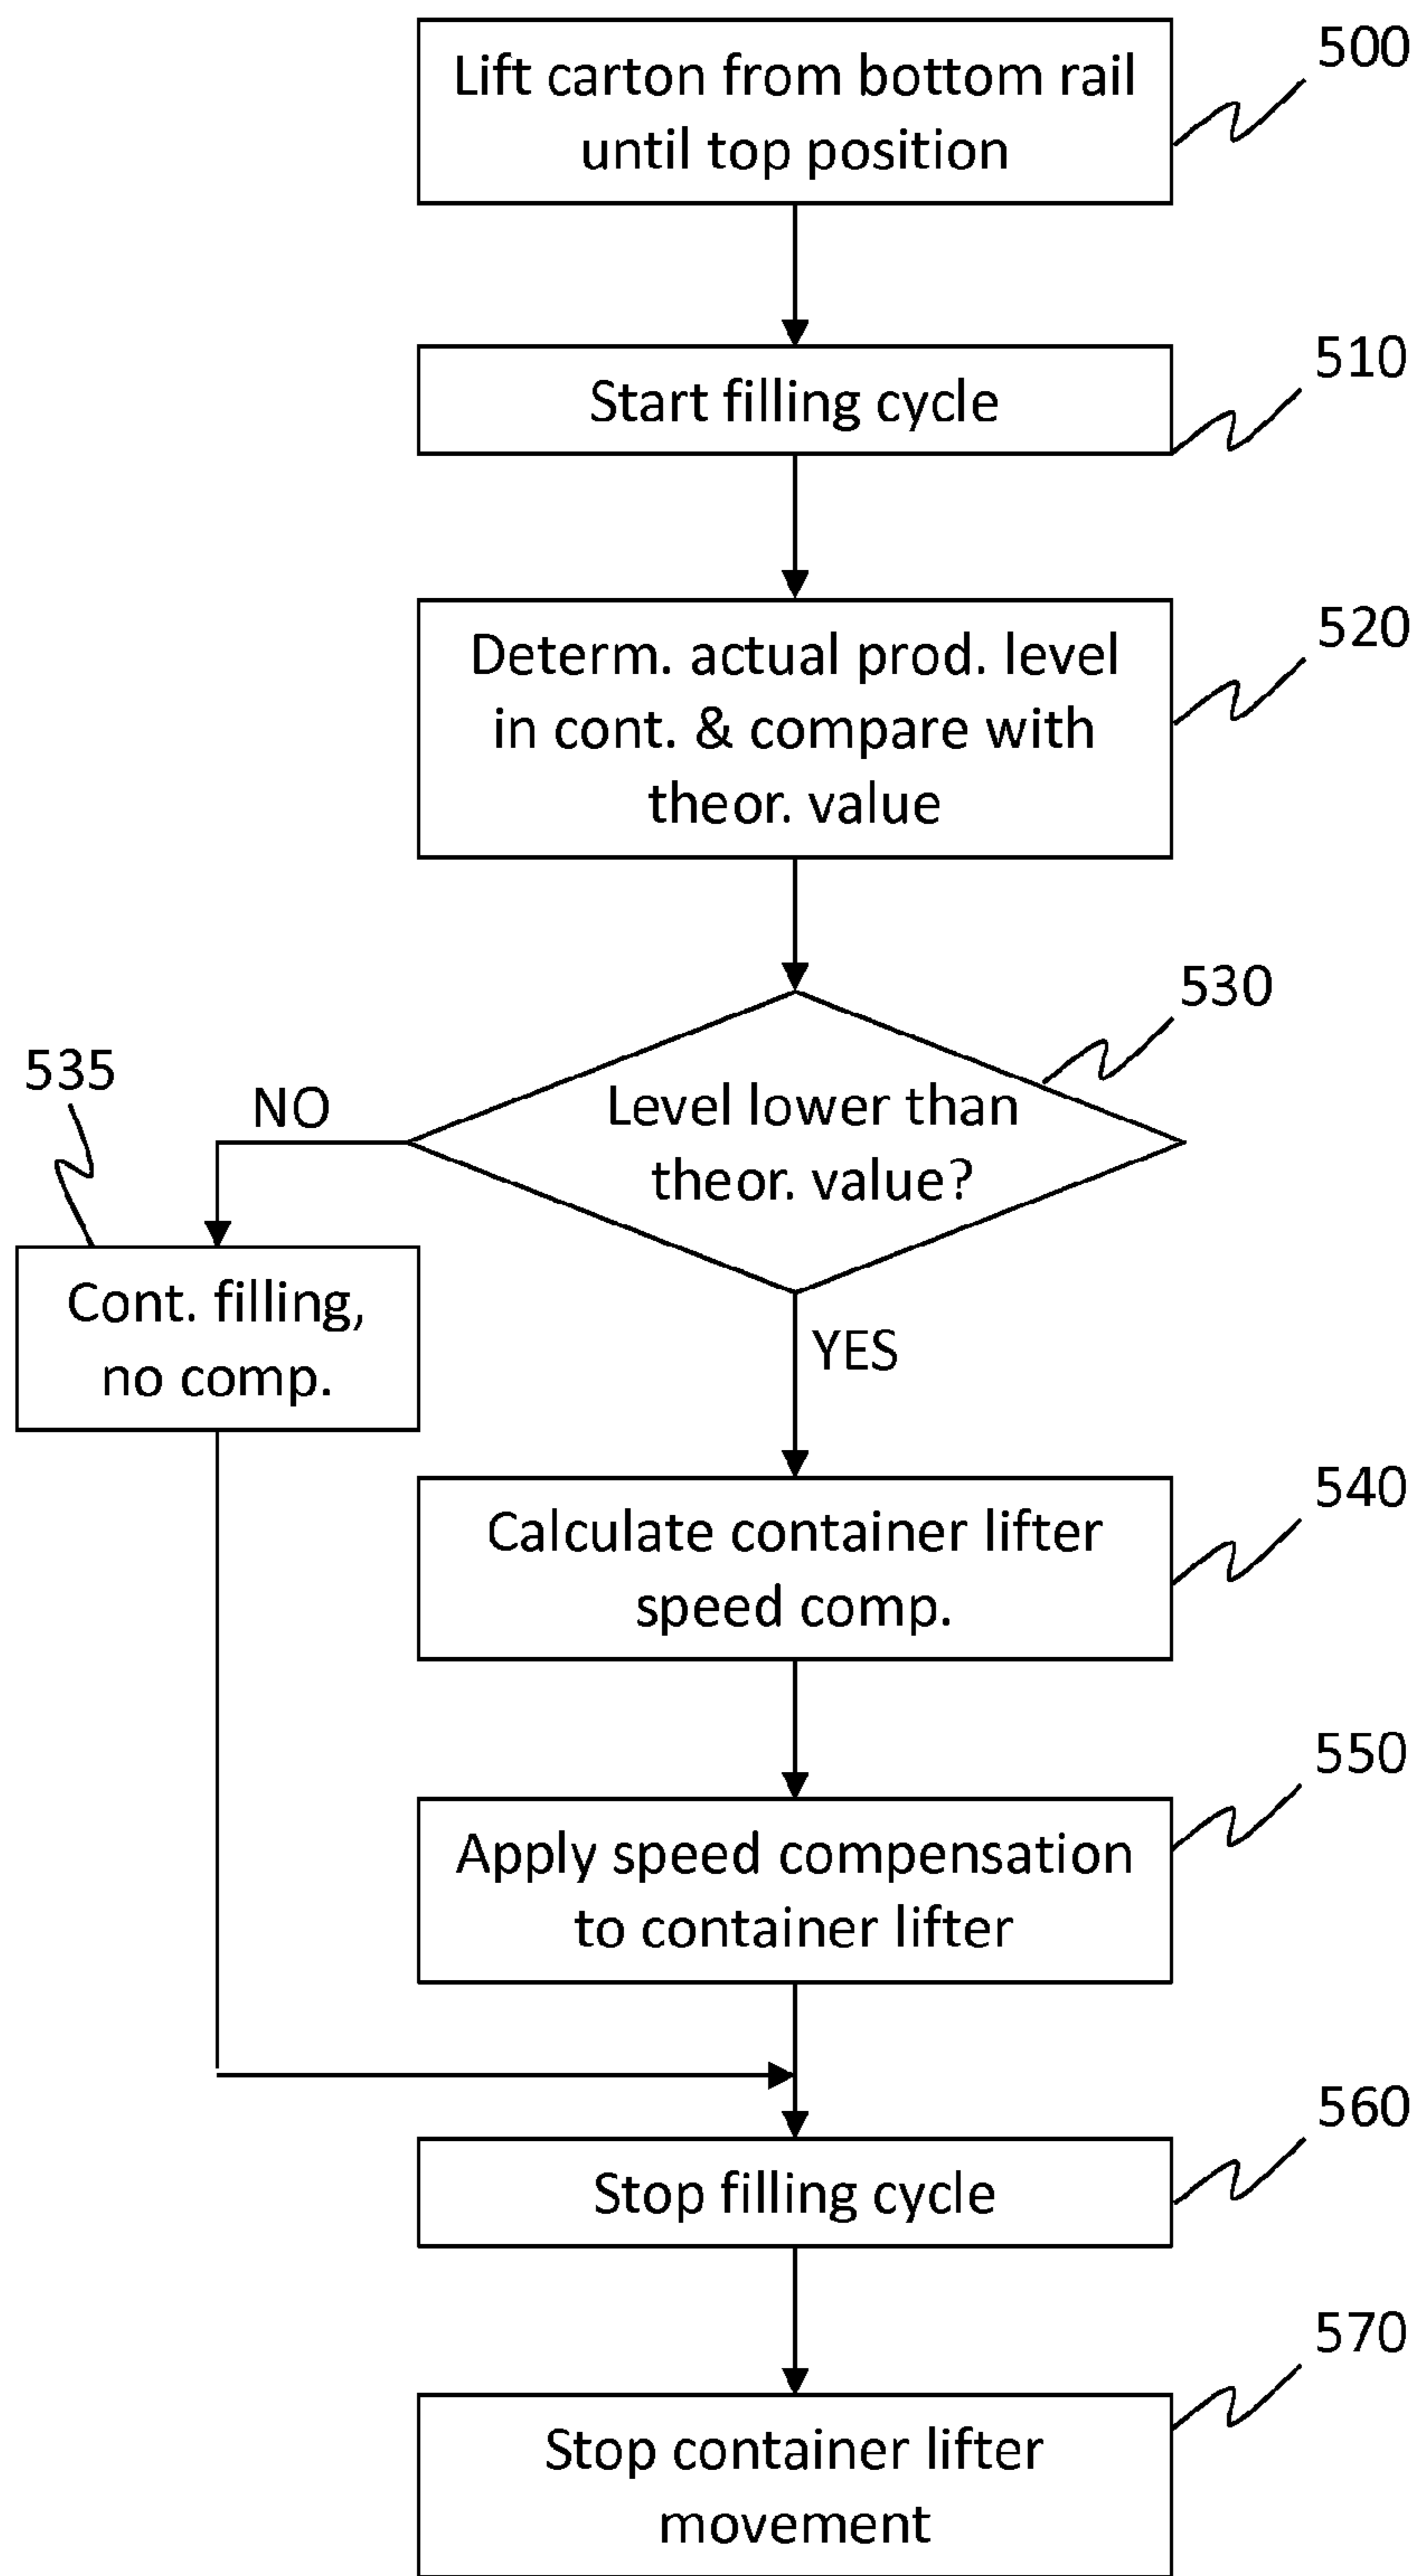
Lift carton from bottom rail until top position

500

Start filling cycle

510

Determ. actual prod. level in cont. & compare with theor. value

520

Level lower than theor. value?

530

NO

535

Cont. filling, no comp.

YES

Calculate container lifter speed comp.

540

Apply speed compensation to container lifter

550

Stop filling cycle

560

Stop container lifter movement

570